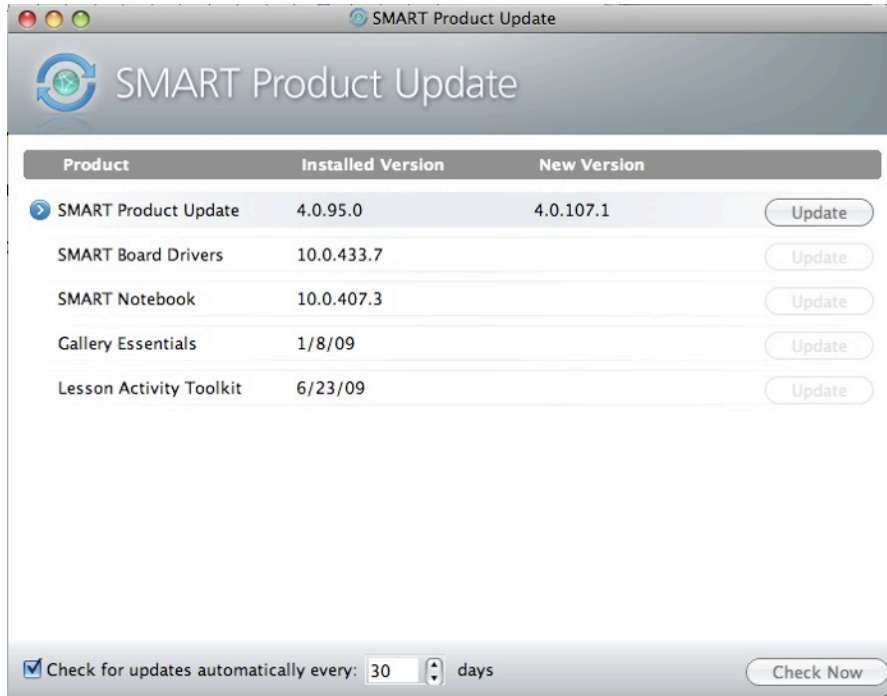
SMART Product Update

SMART Product Update

| Product | Installed Version | New Version | |
|---|---|---|---|
| SMART Product Update | 4.0.95.0 | 4.0.107.1 | Update |
| SMART Board Drivers | 10.0.433.7 | | Update |
| SMART Notebook | 10.0.407.3 | | Update |
| Gallery Essentials | 1/8/09 | | Update |
| Lesson Activity Toolkit | 6/23/09 | | Update |

Check for updates automatically every: 30 days

Check Now